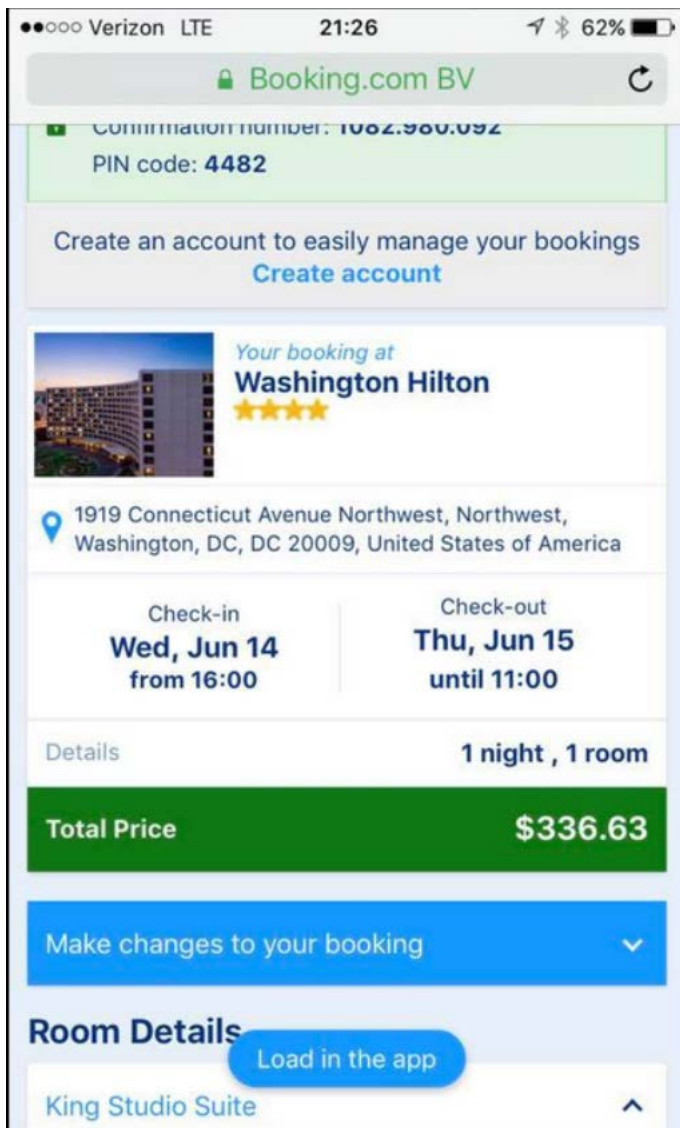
●●○○○ Verizon LTE 21:26 62%

Booking.com BV

Confirmation number: 1082.980.092
PIN code: 4482

Create an account to easily manage your bookings
Create account

Your booking at
Washington Hilton

1919 Connecticut Avenue Northwest, Northwest, Washington, DC, DC 20009, United States of America

Check-in
Wed, Jun 14
from 16:00

Check-out
Thu, Jun 15
until 11:00

Details
1 night , 1 room

Total Price
$336.63

Make changes to your booking

Room Details

Load in the app

King Studio Suite